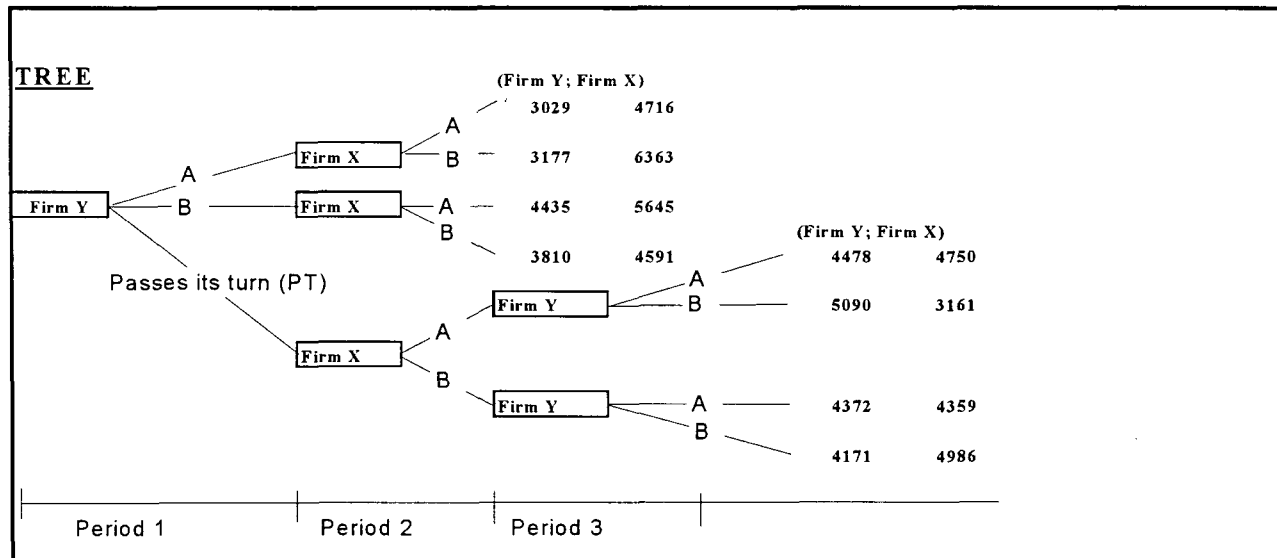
TREE

(Firm Y; Firm X)

Firm Y

A

B

Passes its turn (PT)

Firm X

A

B

3029 4716

3177 6363

Firm X

A

B

4435 5645

3810 4591

Firm X

A

B

Firm Y

A

B

(Firm Y; Firm X)

4478 4750

5090 3161

Firm Y

A

B

4372 4359

4171 4986

Period 1

Period 2

Period 3